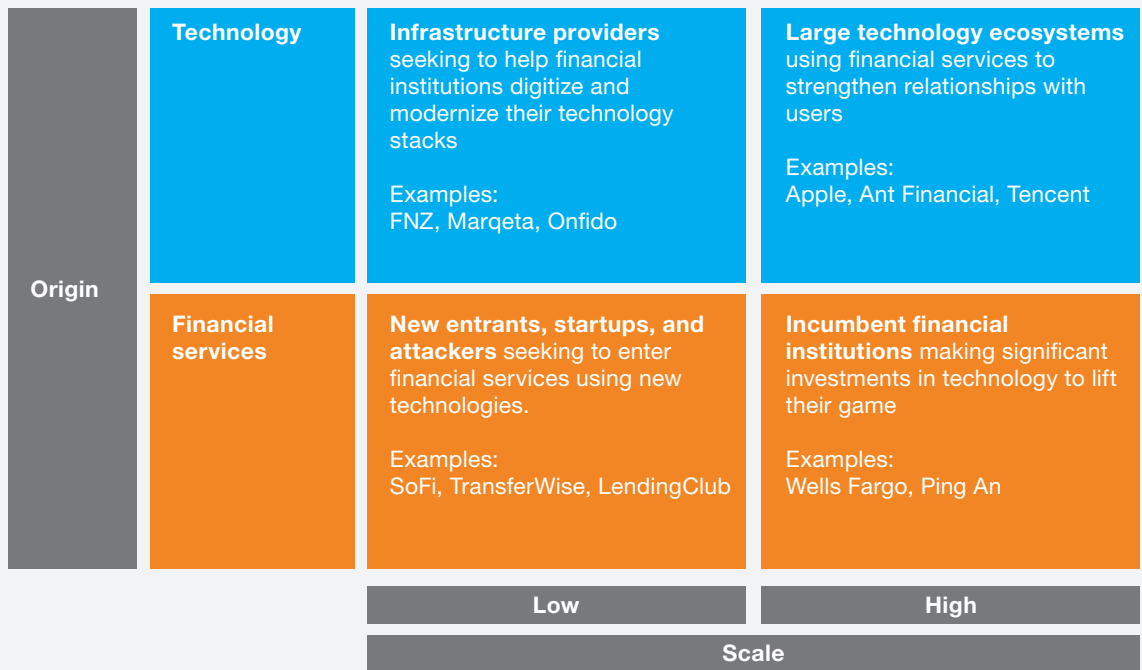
| Origin | | Low | High |
|---|---|---|---|
| | Technology | **Infrastructure providers** seeking to help financial institutions digitize and modernize their technology stacks<br><br>Examples:<br>FNZ, Marqeta, Onfido | **Large technology ecosystems** using financial services to strengthen relationships with users<br><br>Examples:<br>Apple, Ant Financial, Tencent |
| | Financial services | **New entrants, startups, and attackers** seeking to enter financial services using new technologies.<br><br>Examples:<br>SoFi, TransferWise, LendingClub | **Incumbent financial institutions** making significant investments in technology to lift their game<br><br>Examples:<br>Wells Fargo, Ping An |

Scale